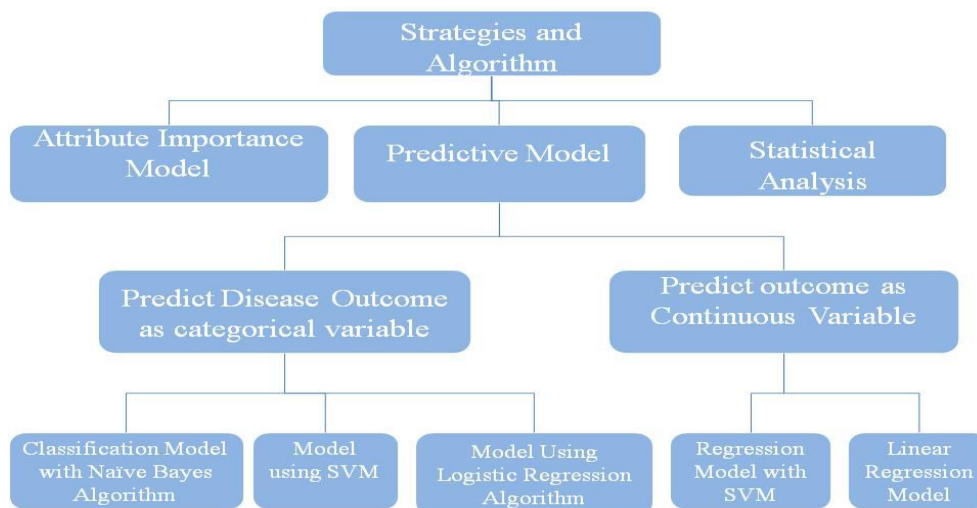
Strategies and Algorithm

Attribute Importance Model

Predictive Model

Statistical Analysis

Predict Disease Outcome as categorical variable

Predict outcome as Continuous Variable

Classification Model with Naïve Bayes Algorithm

Model using SVM

Model Using Logistic Regression Algorithm

Regression Model with SVM

Linear Regression Model